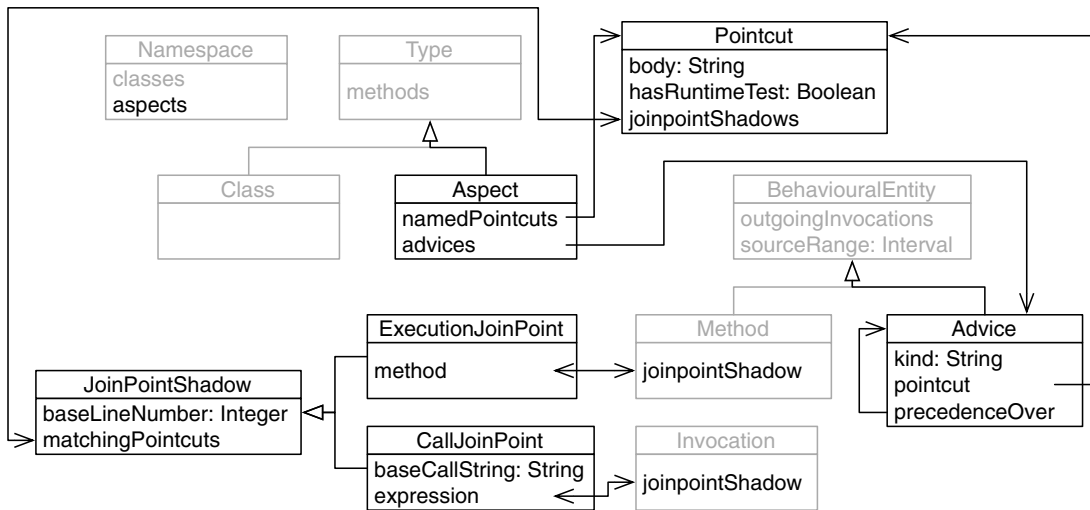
Namespace
classes
aspects

Type
methods

Pointcut
body: String
hasRuntimeTest: Boolean
joinpointShadows

Class

Aspect
namedPointcuts
advices

BehaviouralEntity
outgoingInvocations
sourceRange: Interval

ExecutionJoinPoint
method

Method
joinpointShadow

Advice
kind: String
pointcut
precedenceOver

JoinPointShadow
baseLineNumber: Integer
matchingPointcuts

CallJoinPoint
baseCallString: String
expression

Invocation
joinpointShadow